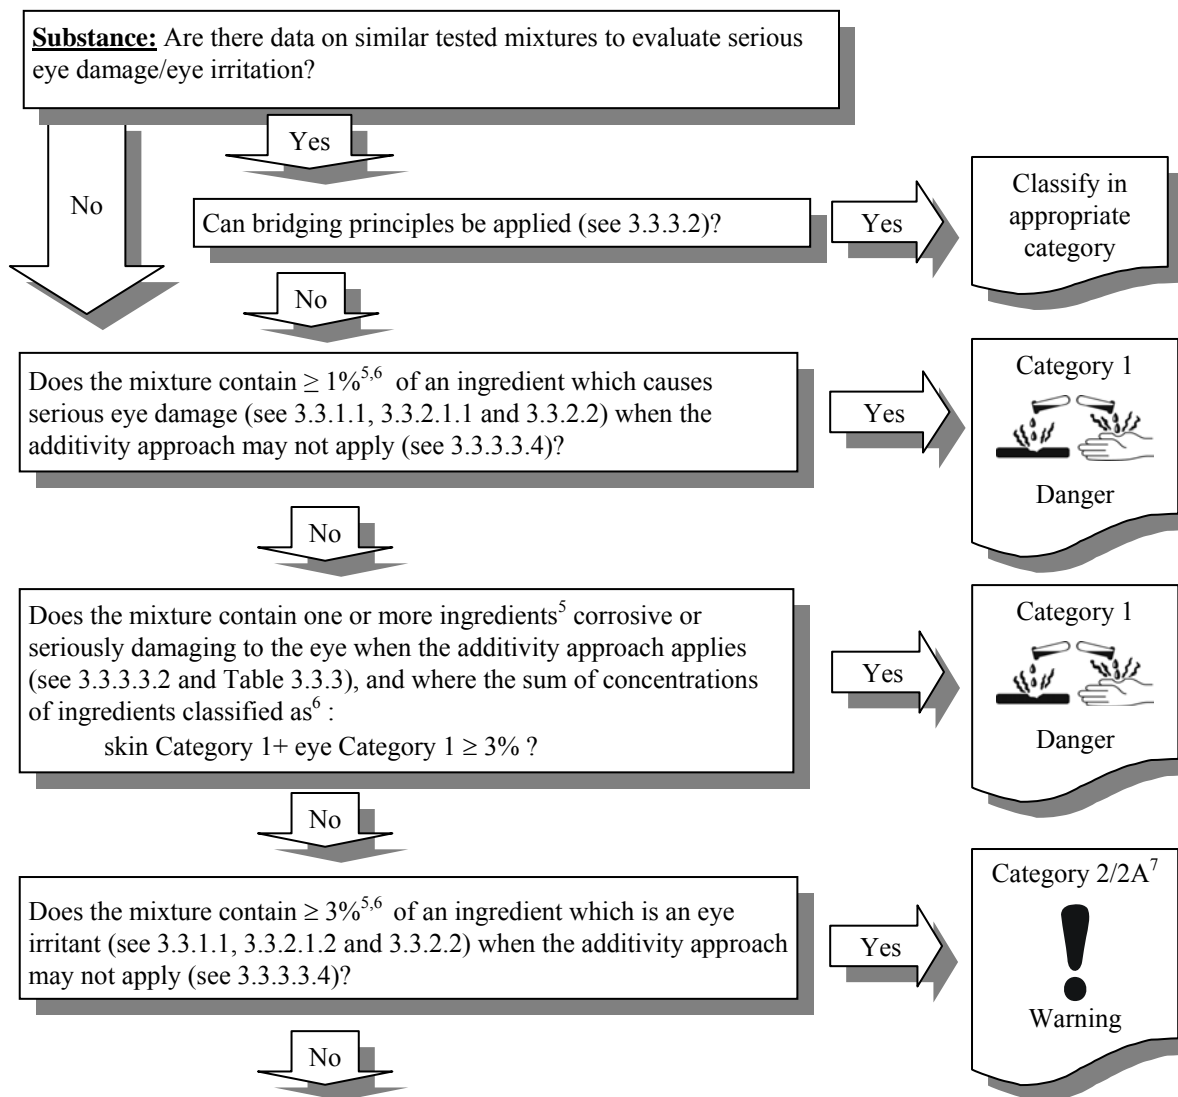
**Substance:** Are there data on similar tested mixtures to evaluate serious eye damage/eye irritation?

Yes

No

Can bridging principles be applied (see 3.3.3.2)?

Yes

Classify in appropriate category

No

Does the mixture contain $\geq 1\%^{5,6}$ of an ingredient which causes serious eye damage (see 3.3.1.1, 3.3.2.1.1 and 3.3.2.2) when the additivity approach may not apply (see 3.3.3.3.4)?

Yes

Category 1

Danger

No

Does the mixture contain one or more ingredients$^5$ corrosive or seriously damaging to the eye when the additivity approach applies (see 3.3.3.3.2 and Table 3.3.3), and where the sum of concentrations of ingredients classified as$^6$ :

skin Category 1+ eye Category 1 $\geq 3\%$ ?

Yes

Category 1

Danger

No

Does the mixture contain $\geq 3\%^{5,6}$ of an ingredient which is an eye irritant (see 3.3.1.1, 3.3.2.1.2 and 3.3.2.2) when the additivity approach may not apply (see 3.3.3.3.4)?

Yes

Category 2/2A$^7$

Warning

No